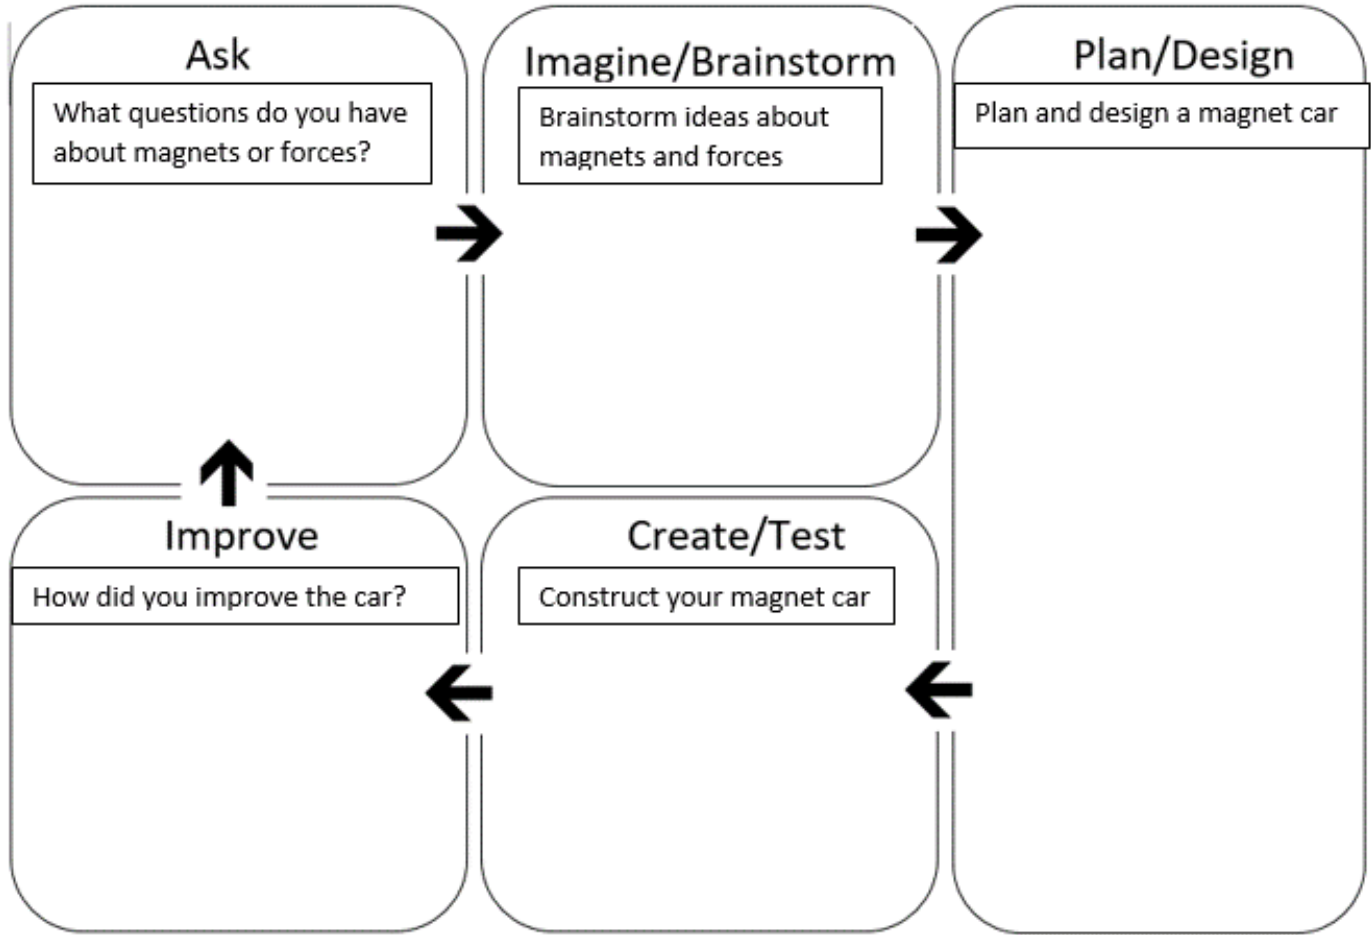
Ask

What questions do you have about magnets or forces?

Imagine/Brainstorm

Brainstorm ideas about magnets and forces

Plan/Design

Plan and design a magnet car

Improve

How did you improve the car?

Create/Test

Construct your magnet car